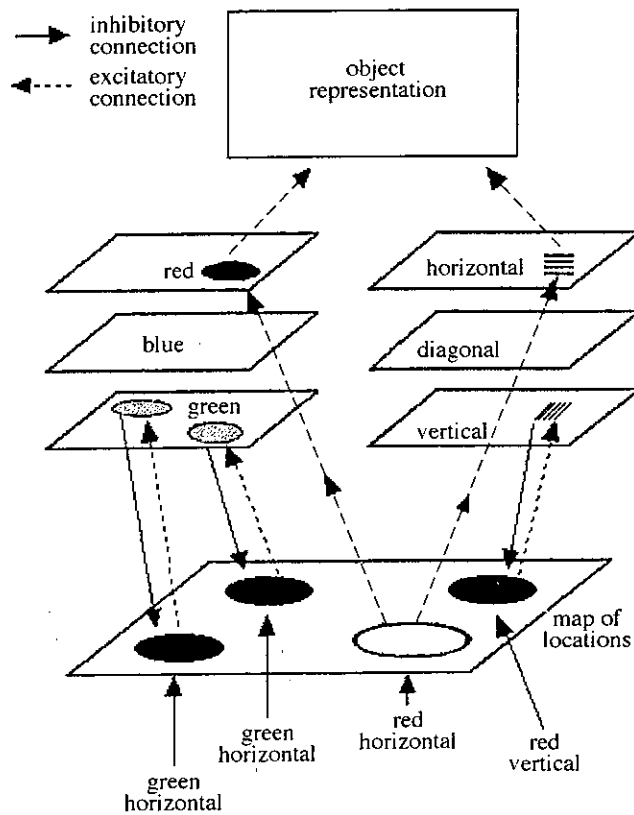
inhibitory connection

excitatory connection

object representation

red

blue

green

horizontal

diagonal

vertical

map of locations

green horizontal

green horizontal

red horizontal

red vertical